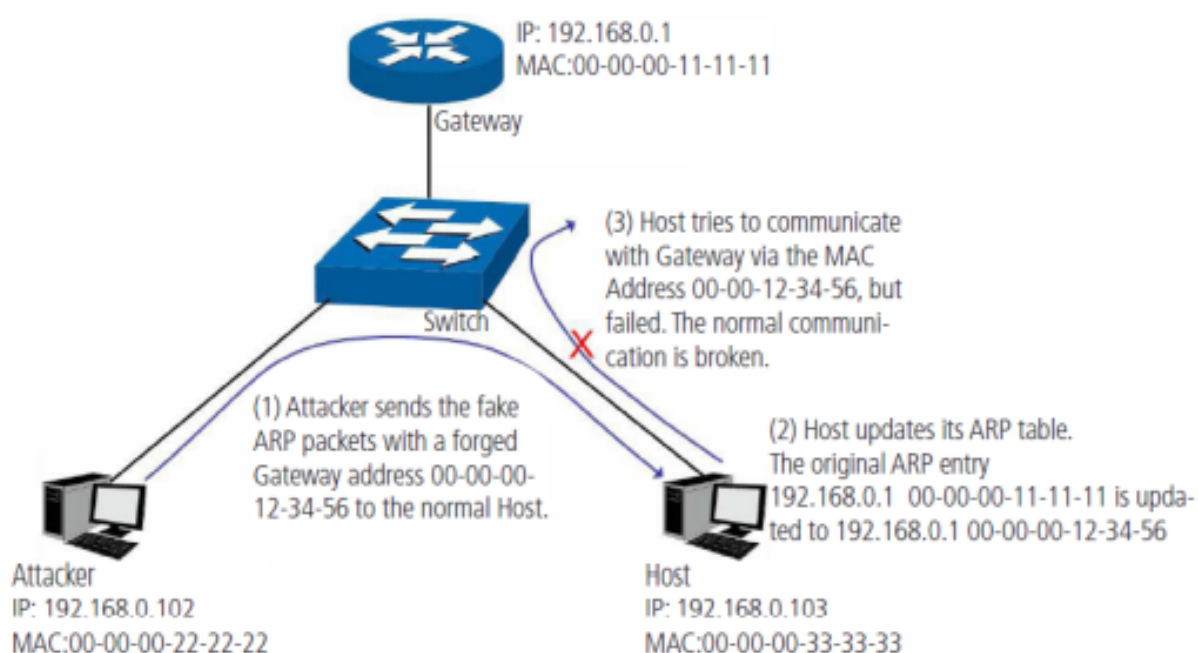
IP: 192.168.0.1
MAC:00-00-00-11-11-11

Gateway

(3) Host tries to communicate with Gateway via the MAC Address 00-00-12-34-56, but failed. The normal communication is broken.

Switch

(1) Attacker sends the fake ARP packets with a forged Gateway address 00-00-00-12-34-56 to the normal Host.

(2) Host updates its ARP table. The original ARP entry 192.168.0.1 00-00-00-11-11-11 is updated to 192.168.0.1 00-00-00-12-34-56

Attacker
IP: 192.168.0.102
MAC:00-00-00-22-22-22

Host
IP: 192.168.0.103
MAC:00-00-00-33-33-33